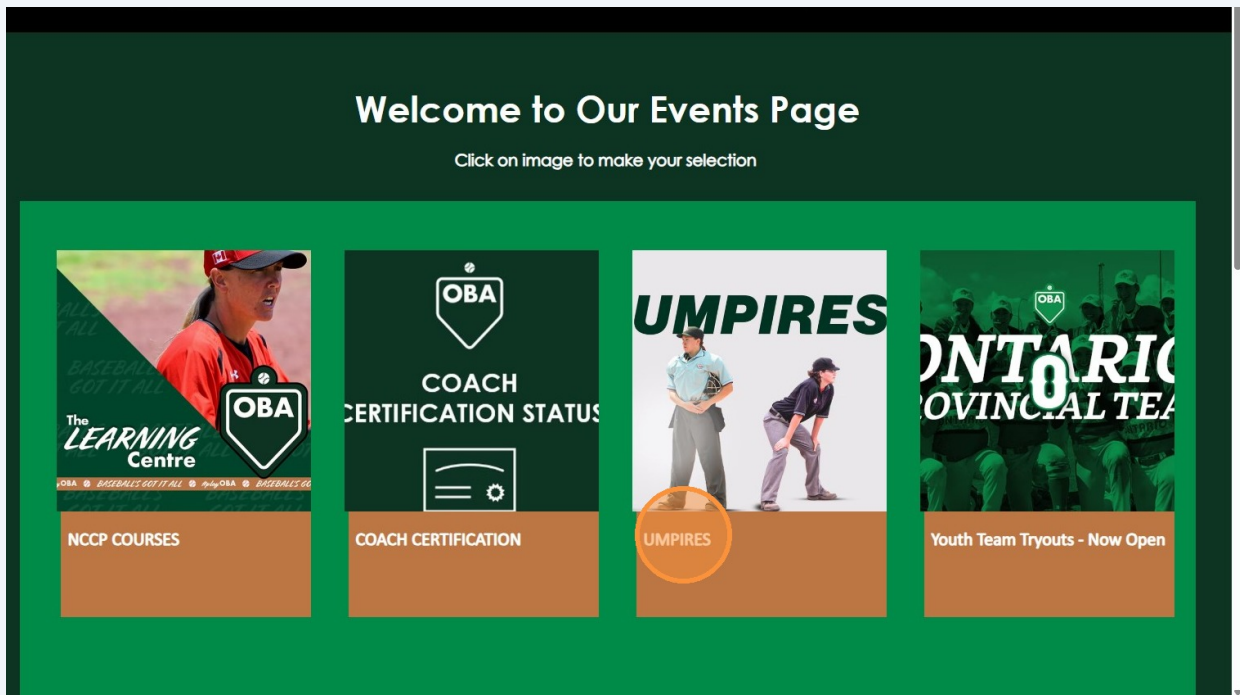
Welcome to Our Events Page

Click on image to make your selection

BASEBALL'S GOT IT ALL

OBA

The LEARNING Centre

OBA BASEBALL'S GOT IT ALL #playOBA OBA BASEBALL'S GO

NCCP COURSES

OBA

COACH CERTIFICATION STATUS

COACH CERTIFICATION

UMPIRES

UMPIRES

OBA

ONTARIO PROVINCIAL TEA

Youth Team Tryouts - Now Open